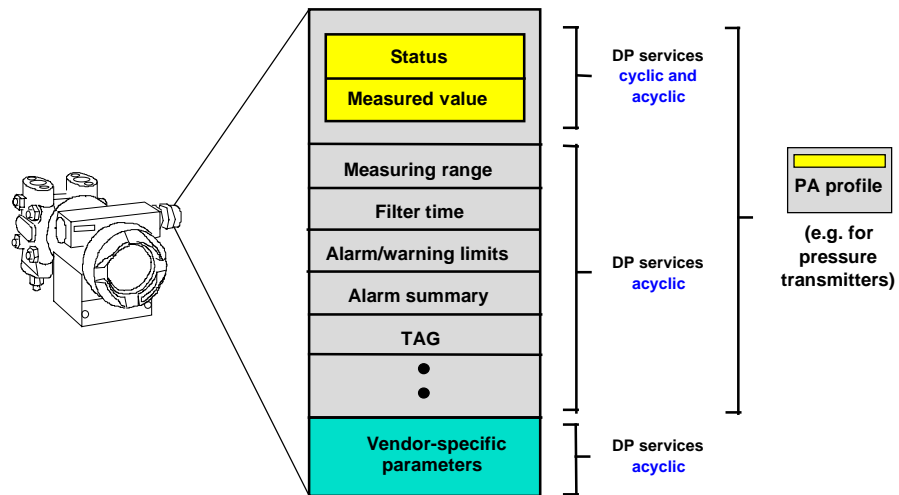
Status

Measured value

DP services cyclic and acyclic

Measuring range

Filter time

Alarm/warning limits

Alarm summary

TAG

DP services acyclic

PA profile

(e.g. for pressure transmitters)

Vendor-specific parameters

DP services acyclic